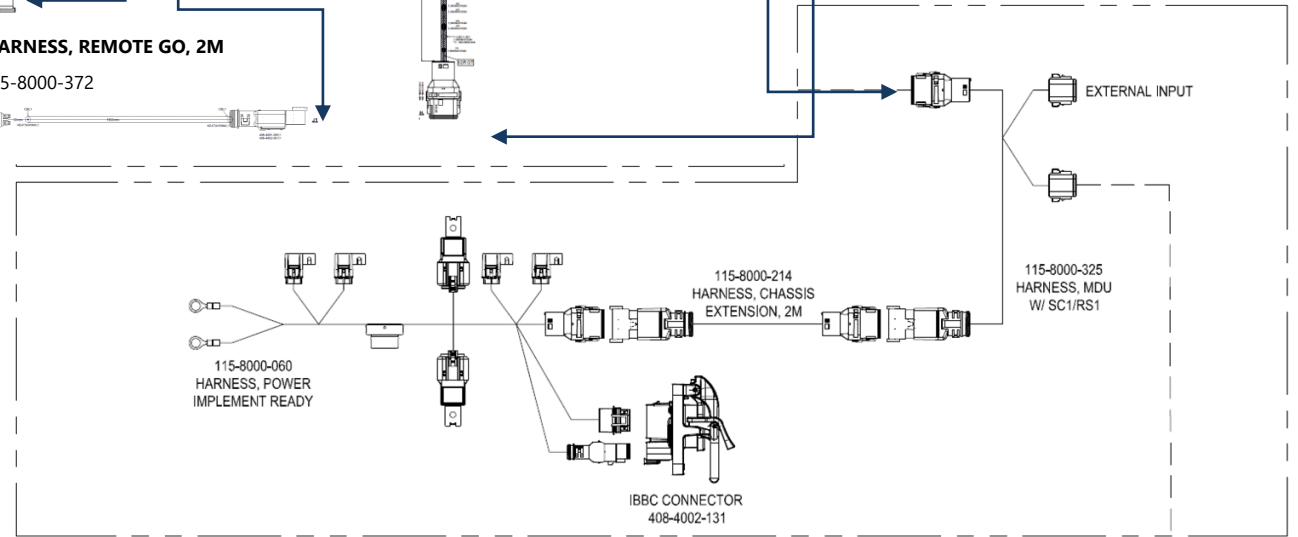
ARNESS, REMOTE GO, 2M

5-8000-372

EXTERNAL INPUT

115-8000-214
HARNESS, CHASSIS
EXTENSION, 2M

115-8000-325
HARNESS, MDU
W/ SC1/RS1

115-8000-060
HARNESS, POWER
IMPLEMENT READY

IBBC CONNECTOR
408-4002-131